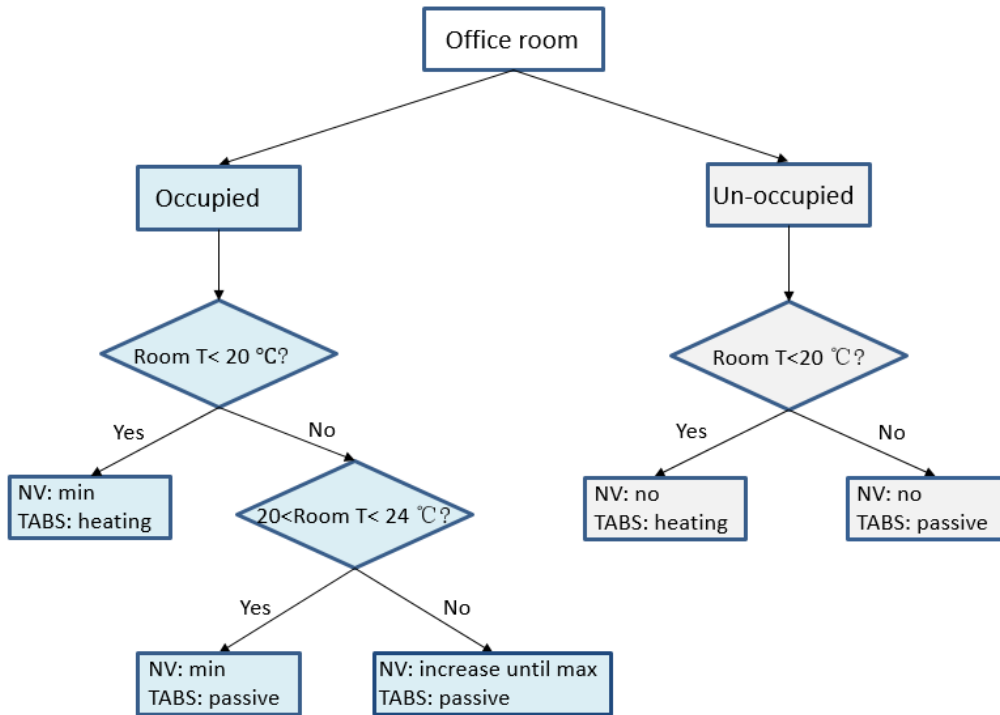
Office room

Occupied

Un-occupied

Room T< 20 ℃?

Yes

No

NV: min
TABS: heating

20<Room T< 24 ℃?

Yes

No

NV: min
TABS: passive

NV: increase until max
TABS: passive

Room T<20 ℃?

Yes

No

NV: no
TABS: heating

NV: no
TABS: passive